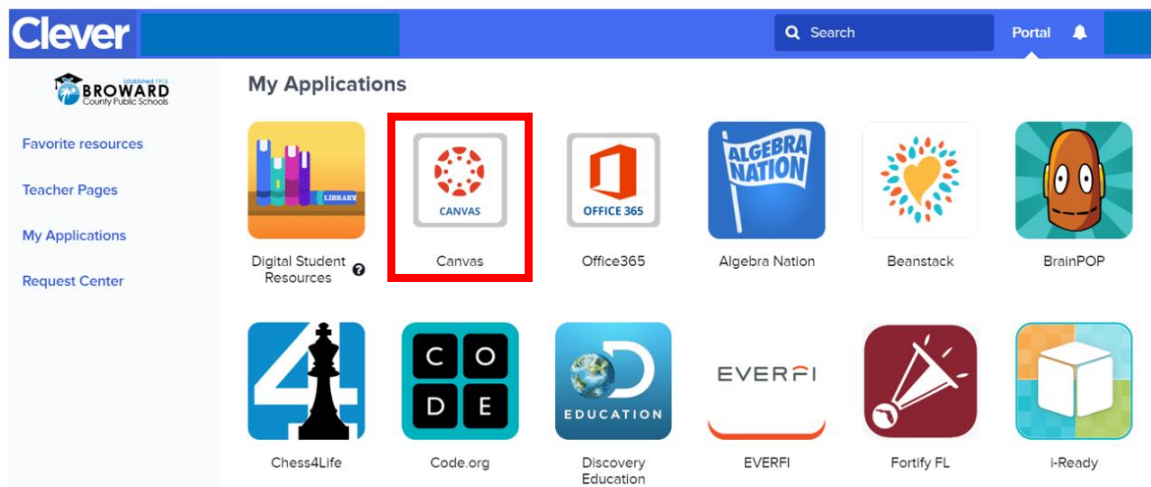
Clever

Search

Portal

Established 1915
BROWARD
County Public Schools

Favorite resources

Teacher Pages

My Applications

Request Center

My Applications

LIBRARY

Digital Student Resources

CANVAS

Canvas

OFFICE 365

Office365

ALGEBRA NATION

Algebra Nation

Beanstack

BrainPOP

4

Chess4Life

C O D E

Code.org

D EDUCATION

Discovery Education

EVERFI

EVERFI

Fortify FL

i-Ready